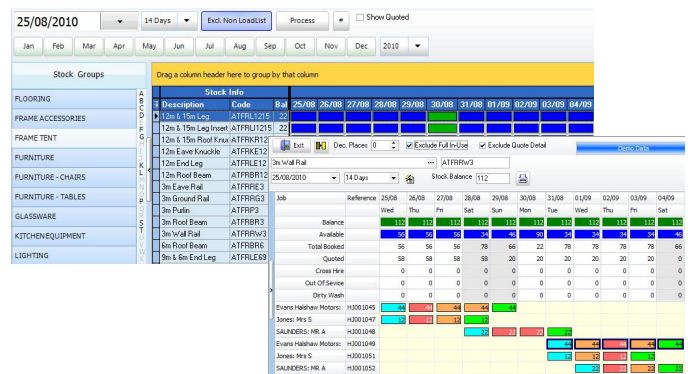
25/08/2010 14 Days Excl. Non LoadList Process # Show Quoted

Jan Feb Mar Apr May Jun Jul Aug Sep Oct Nov Dec 2010

Stock Groups

FLOORING
FRAME ACCESSORIES
FRAME TENT
FURNITURE
FURNITURE - CHAIRS
FURNITURE - TABLES
GLASSWARE
KITCHEN EQUIPMENT
LIGHTING

A B C D F G K L P S T U

Drag a column header here to group by that column

Stock Info

| Description | Code | Bal | 25/08 | 26/08 | 27/08 | 28/08 | 29/08 | 30/08 | 31/08 | 01/09 | 02/09 | 03/09 | 04/09 |
|---|---|---|---|---|---|---|---|---|---|---|---|---|---|
| 12m & 15m Leg | ATFRLL1215 | 22 | | | | | | | | | | | |
| 12m & 15m Leg Insert | ATFRLI1215 | 22 | | | | | | | | | | | |
| 12m & 15m Roof Knuc | ATFRRK12 | | | | | | | | | | | | |
| 12m Eave Knuckle | ATFREK12 | | | | | | | | | | | | |
| 12m End Leg | ATFRLE12 | | | | | | | | | | | | |
| 12m Roof Beam | ATFRRB12 | | | | | | | | | | | | |
| 3m Eave Rail | ATFRRE3 | | | | | | | | | | | | |
| 3m Ground Rail | ATFRRG3 | | | | | | | | | | | | |
| 3m Purlin | ATFRP3 | | | | | | | | | | | | |
| 3m Roof Beam | ATFRRB3 | | | | | | | | | | | | |
| 3m Wall Rail | ATFRRW3 | | | | | | | | | | | | |
| 6m Roof Beam | ATFRRB6 | | | | | | | | | | | | |
| 9m & 6m End Leg | ATFRLE69 | | | | | | | | | | | | |

Exit Dec. Places 0 Exclude Full In-Use Exclude Quote Detail Demo Data

3m Wall Rail ATFRRW3

25/08/2010 14 Days Stock Balance 112

| Job | Reference | 25/08 Wed | 26/08 Thu | 27/08 Fri | 28/08 Sat | 29/08 Sun | 30/08 Mon | 31/08 Tue | 01/09 Wed | 02/09 Thu | 03/09 Fri | 04/09 Sat |
|---|---|---|---|---|---|---|---|---|---|---|---|---|
| Balance | | 112 | 112 | 112 | 112 | 112 | 112 | 112 | 112 | 112 | 112 | 112 |
| Available | | 56 | 56 | 56 | 34 | 46 | 90 | 34 | 34 | 34 | 34 | 46 |
| Total Booked | | 56 | 56 | 56 | 78 | 66 | 22 | 78 | 78 | 78 | 78 | 66 |
| Quoted | | 58 | 58 | 58 | 58 | 20 | 20 | 20 | 20 | 20 | 20 | 20 |
| Cross Hire | | 0 | 0 | 0 | 0 | 0 | 0 | 0 | 0 | 0 | 0 | 0 |
| Out Of Service | | 0 | 0 | 0 | 0 | 0 | 0 | 0 | 0 | 0 | 0 | 0 |
| Dirty Wash | | 0 | 0 | 0 | 0 | 0 | 0 | 0 | 0 | 0 | 0 | 0 |
| Evans Halshaw Motors: | HJ0001045 | 44 | 44 | 44 | 44 | 44 | | | | | | |
| Jones: Mrs S | HJ0001047 | 12 | 12 | 12 | 12 | | | | | | | |
| SAUNDERS: MR A | HJ0001048 | | | | 22 | 22 | 22 | 22 | | | | |
| Evans Halshaw Motors: | HJ0001049 | | | | | | | | 44 | 44 | 44 | 44 |
| Jones: Mrs S | HJ0001051 | | | | | | | 12 | 12 | 12 | 12 | |
| SAUNDERS: MR A | HJ0001052 | | | | | | | | | 22 | 22 | 22 |